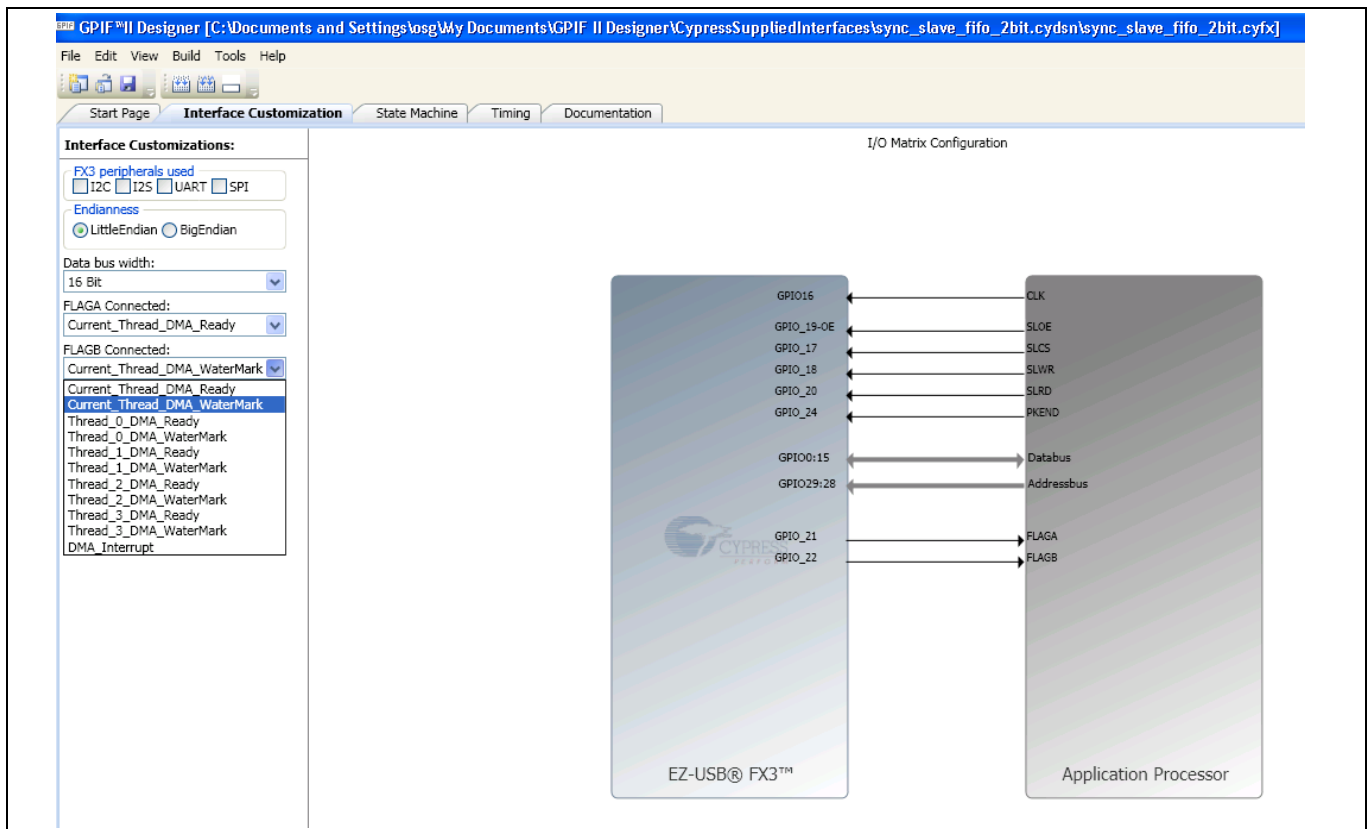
GPIF™II Designer [C:\Documents and Settings\osg\My Documents\GPIF II Designer\CypressSuppliedInterfaces\sync_slave_fifo_2bit.cydsn\sync_slave_fifo_2bit.cyfx]

File Edit View Build Tools Help

Start Page | Interface Customization | State Machine | Timing | Documentation

Interface Customizations:

FX3 peripherals used
I2C I2S UART SPI

Endianness
LittleEndian BigEndian

Data bus width:
16 Bit

FLAGA Connected:
Current_Thread_DMA_Ready

FLAGB Connected:
Current_Thread_DMA_WaterMark

Current_Thread_DMA_Ready
Current_Thread_DMA_WaterMark
Thread_0_DMA_Ready
Thread_0_DMA_WaterMark
Thread_1_DMA_Ready
Thread_1_DMA_WaterMark
Thread_2_DMA_Ready
Thread_2_DMA_WaterMark
Thread_3_DMA_Ready
Thread_3_DMA_WaterMark
DMA_Interrupt

I/O Matrix Configuration

GPIO16 CLK
GPIO_19-OE SLOE
GPIO_17 SLCS
GPIO_18 SLWR
GPIO_20 SLRD
GPIO_24 PKEND
GPIO0:15 Databus
GPIO29:28 Addressbus
GPIO_21 FLAGA
GPIO_22 FLAGB

EZ-USB® FX3™

Application Processor